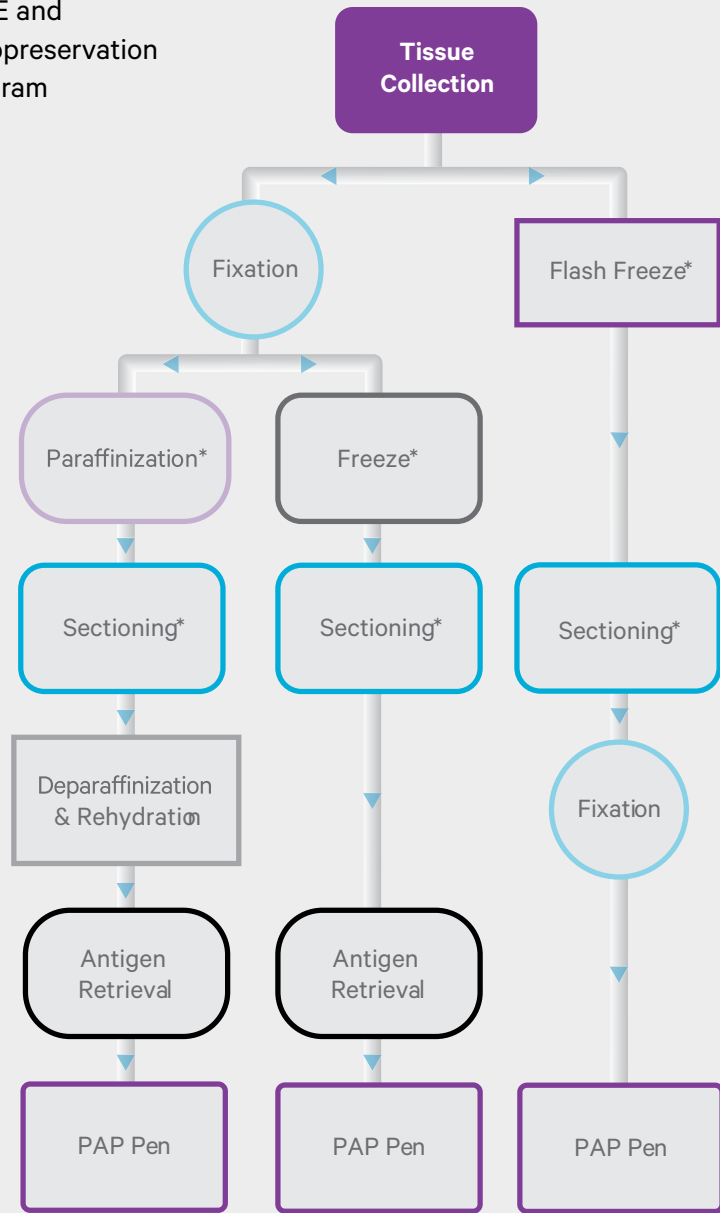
E and
opreservation
ram

Tissue Collection

Fixation

Flash Freeze*

Paraffinization*

Freeze*

Sectioning*

Sectioning*

Sectioning*

Deparaffinization & Rehydration

Fixation

Antigen Retrieval

Antigen Retrieval

PAP Pen

PAP Pen

PAP Pen